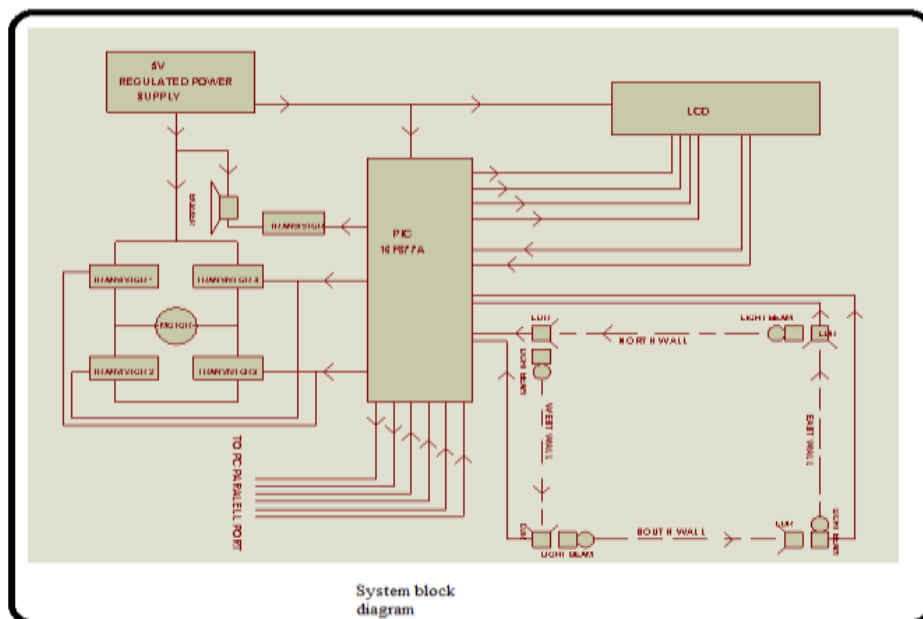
5V
REGULATED POWER SUPPLY

LCD

PIC
16 F877A

BUZZER

TRANSISTOR

TRANSISTOR 1

TRANSISTOR 3

MOTOR

TRANSISTOR 2

TRANSISTOR 4

TO PC PARALLEL PORT

LDR

LIGHT BEAM

NORTH WALL

LIGHT BEAM

LDR

WEST WALL

EAST WALL

LDR

LIGHT BEAM

SOUTH WALL

LDR

LIGHT BEAM

System block diagram